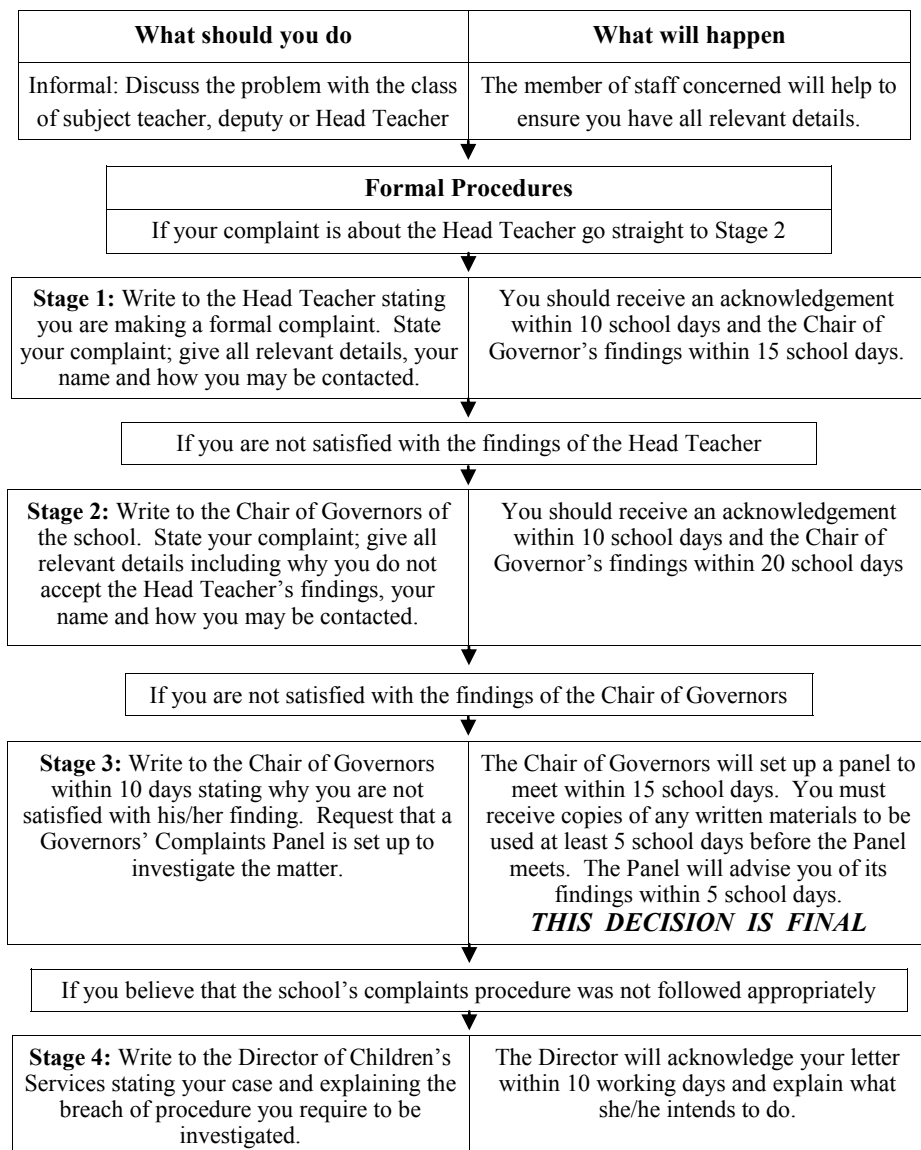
| What should you do | What will happen |
|---|---|
| Informal: Discuss the problem with the class of subject teacher, deputy or Head Teacher | The member of staff concerned will help to ensure you have all relevant details. |

**Formal Procedures**

If your complaint is about the Head Teacher go straight to Stage 2

| | |
|---|---|
| **Stage 1:** Write to the Head Teacher stating you are making a formal complaint. State your complaint; give all relevant details, your name and how you may be contacted. | You should receive an acknowledgement within 10 school days and the Chair of Governor's findings within 15 school days. |

If you are not satisfied with the findings of the Head Teacher

| | |
|---|---|
| **Stage 2:** Write to the Chair of Governors of the school. State your complaint; give all relevant details including why you do not accept the Head Teacher's findings, your name and how you may be contacted. | You should receive an acknowledgement within 10 school days and the Chair of Governor's findings within 20 school days |

If you are not satisfied with the findings of the Chair of Governors

| | |
|---|---|
| **Stage 3:** Write to the Chair of Governors within 10 days stating why you are not satisfied with his/her finding. Request that a Governors' Complaints Panel is set up to investigate the matter. | The Chair of Governors will set up a panel to meet within 15 school days. You must receive copies of any written materials to be used at least 5 school days before the Panel meets. The Panel will advise you of its findings within 5 school days. ***THIS DECISION IS FINAL*** |

If you believe that the school's complaints procedure was not followed appropriately

| | |
|---|---|
| **Stage 4:** Write to the Director of Children's Services stating your case and explaining the breach of procedure you require to be investigated. | The Director will acknowledge your letter within 10 working days and explain what she/he intends to do. |